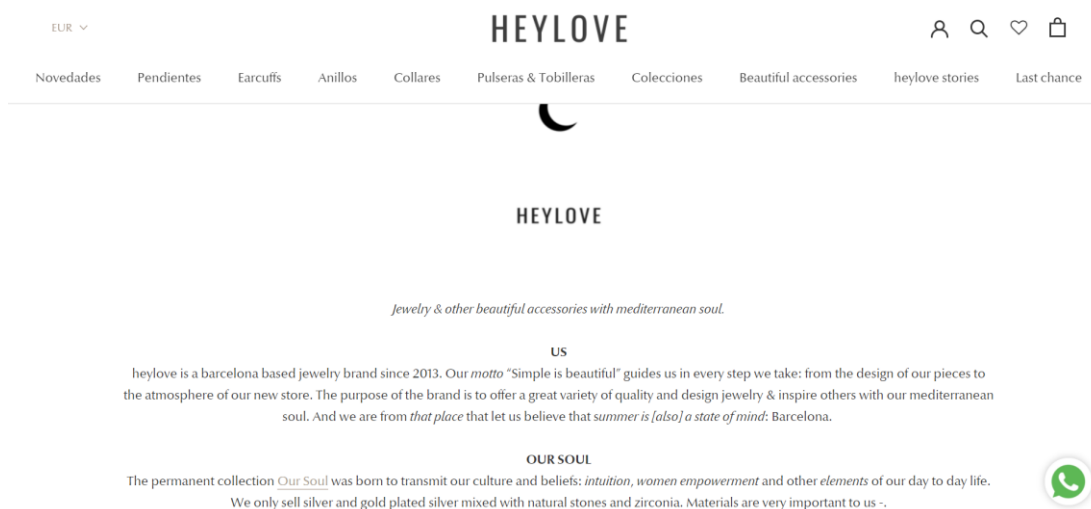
EUR

HEYLOVE

Novedades Pendientes Earcuffs Anillos Collares Pulseras & Tobilleras Colecciones Beautiful accessories heylove stories Last chance

HEYLOVE

Jewelry & other beautiful accessories with mediterranean soul.

US

heylove is a barcelona based jewelry brand since 2013. Our motto "Simple is beautiful" guides us in every step we take: from the design of our pieces to the atmosphere of our new store. The purpose of the brand is to offer a great variety of quality and design jewelry & inspire others with our mediterranean soul. And we are from that place that let us believe that summer is [also] a state of mind: Barcelona.

OUR SOUL

The permanent collection Our Soul was born to transmit our culture and beliefs: intuition, women empowerment and other elements of our day to day life. We only sell silver and gold plated silver mixed with natural stones and zirconia. Materials are very important to us -.